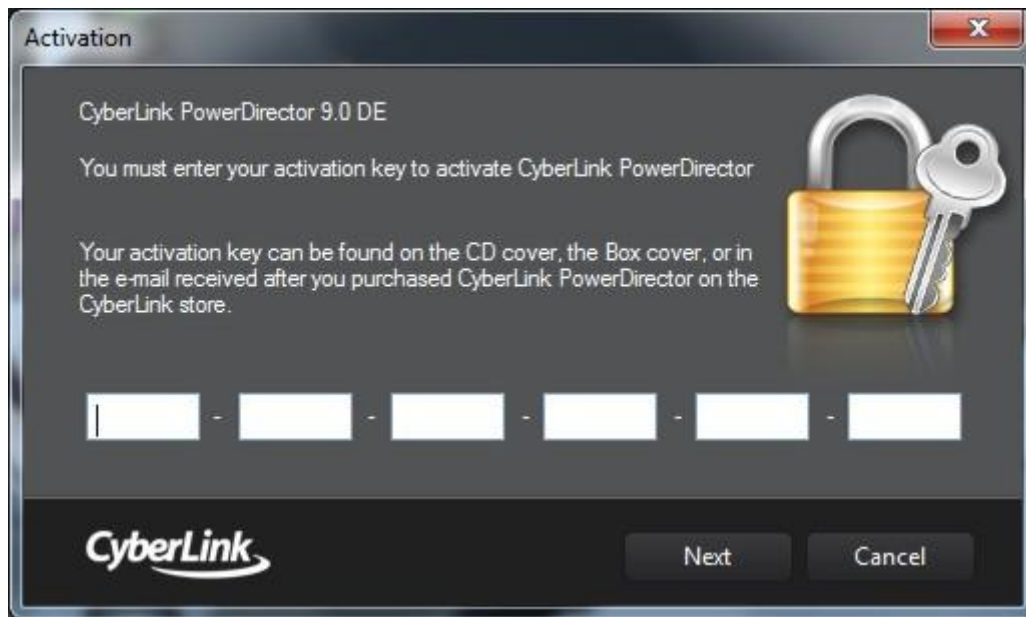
Activation

CyberLink PowerDirector 9.0 DE

You must enter your activation key to activate CyberLink PowerDirector

Your activation key can be found on the CD cover, the Box cover, or in the e-mail received after you purchased CyberLink PowerDirector on the CyberLink store.

- - - - -

CyberLink

Next

Cancel